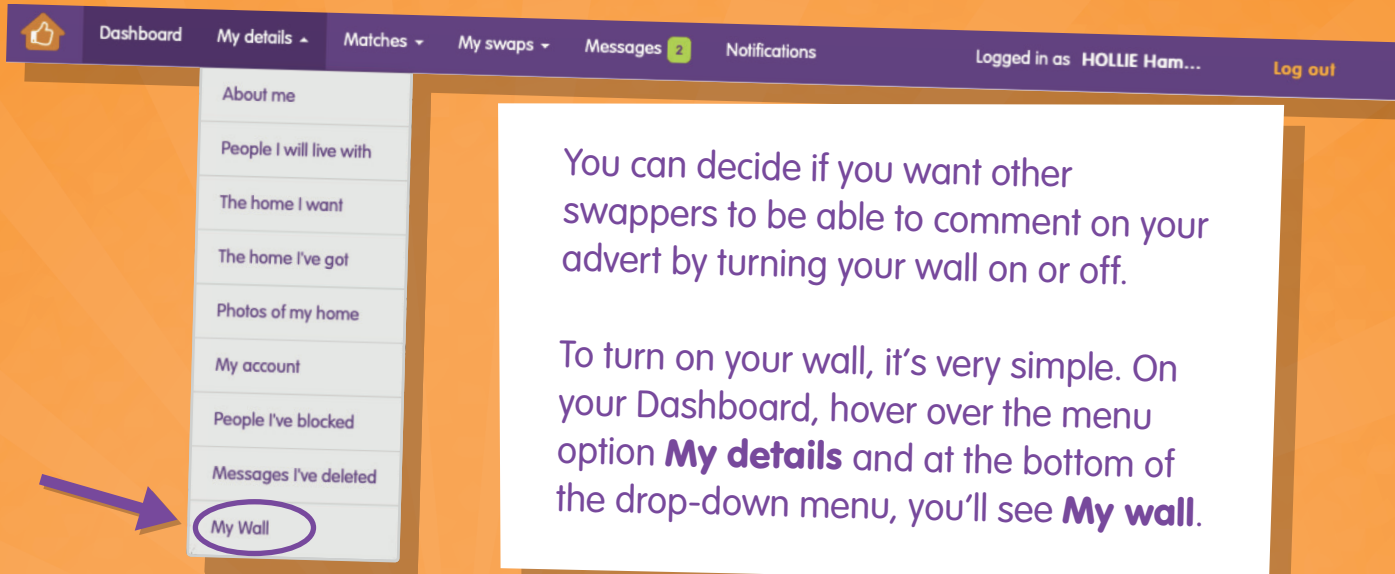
Dashboard My details Matches My swaps Messages 2 Notifications Logged in as HOLLIE Ham... Log out

About me
People I will live with
The home I want
The home I've got
Photos of my home
My account
People I've blocked
Messages I've deleted
My Wall

You can decide if you want other swappers to be able to comment on your advert by turning your wall on or off.

To turn on your wall, it's very simple. On your Dashboard, hover over the menu option **My details** and at the bottom of the drop-down menu, you'll see **My wall**.